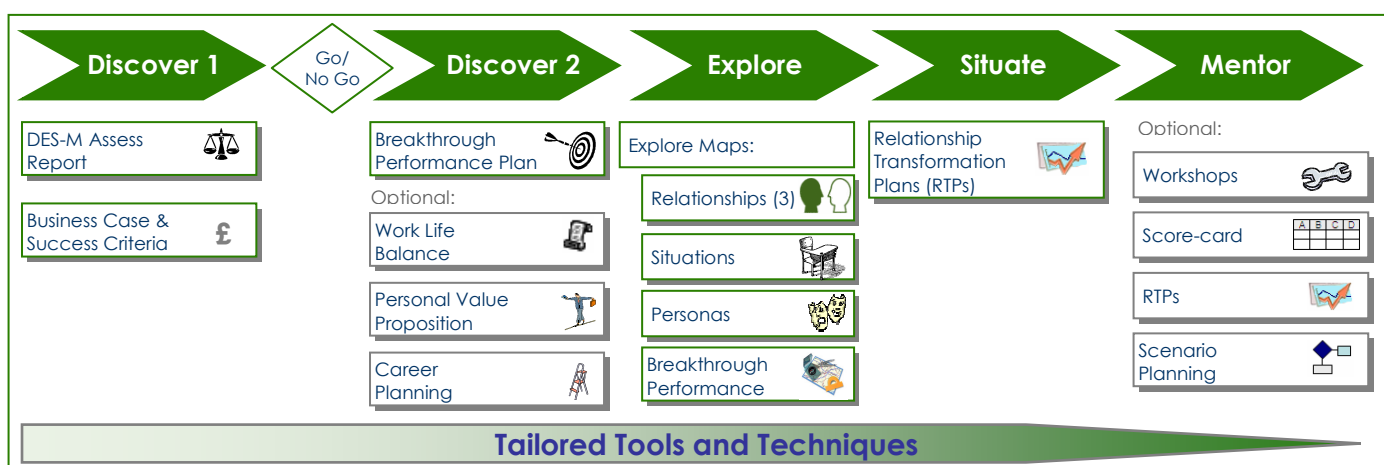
Discover 1

Go/ No Go

Discover 2

Explore

Situate

Mentor

DES-M Assess Report

Business Case & Success Criteria

£

Breakthrough Performance Plan

Optional:

Work Life Balance

Personal Value Proposition

Career Planning

Explore Maps:

Relationships (3)

Situations

Personas

Breakthrough Performance

Relationship Transformation Plans (RTPs)

Optional:

Workshops

Score-card

| A | B | C | D |
|---|---|---|---|

RTPs

Scenario Planning

Tailored Tools and Techniques